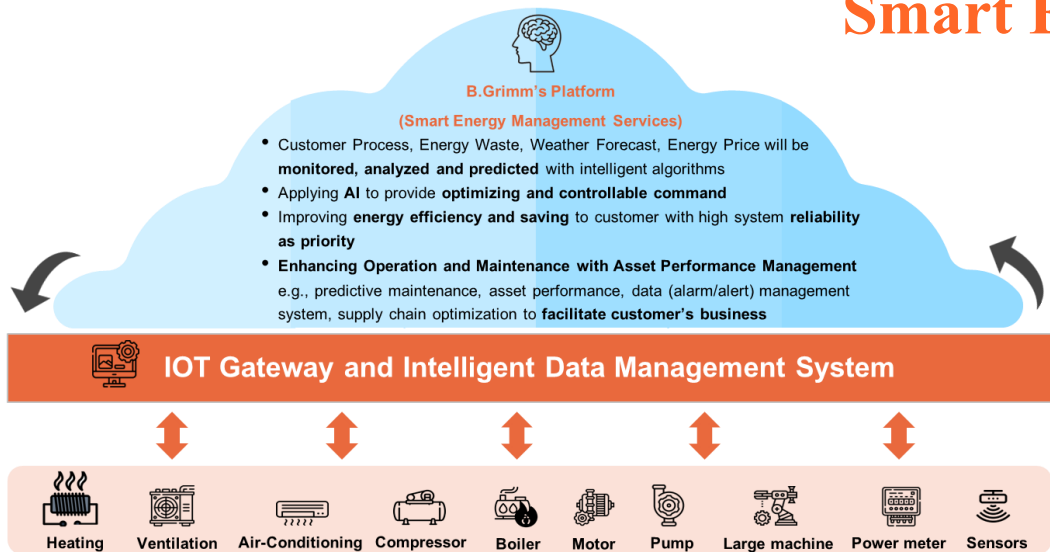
Smart F

B.Grimm's Platform

(Smart Energy Management Services)

- Customer Process, Energy Waste, Weather Forecast, Energy Price will be **monitored, analyzed and predicted** with intelligent algorithms
- Applying **AI** to provide **optimizing and controllable command**
- Improving **energy efficiency and saving** to customer with high system **reliability as priority**
- **Enhancing Operation and Maintenance with Asset Performance Management** e.g., predictive maintenance, asset performance, data (alarm/alert) management system, supply chain optimization to **facilitate customer's business**

IOT Gateway and Intelligent Data Management System

Heating Ventilation Air-Conditioning Compressor Boiler Motor Pump Large machine Power meter Sensors